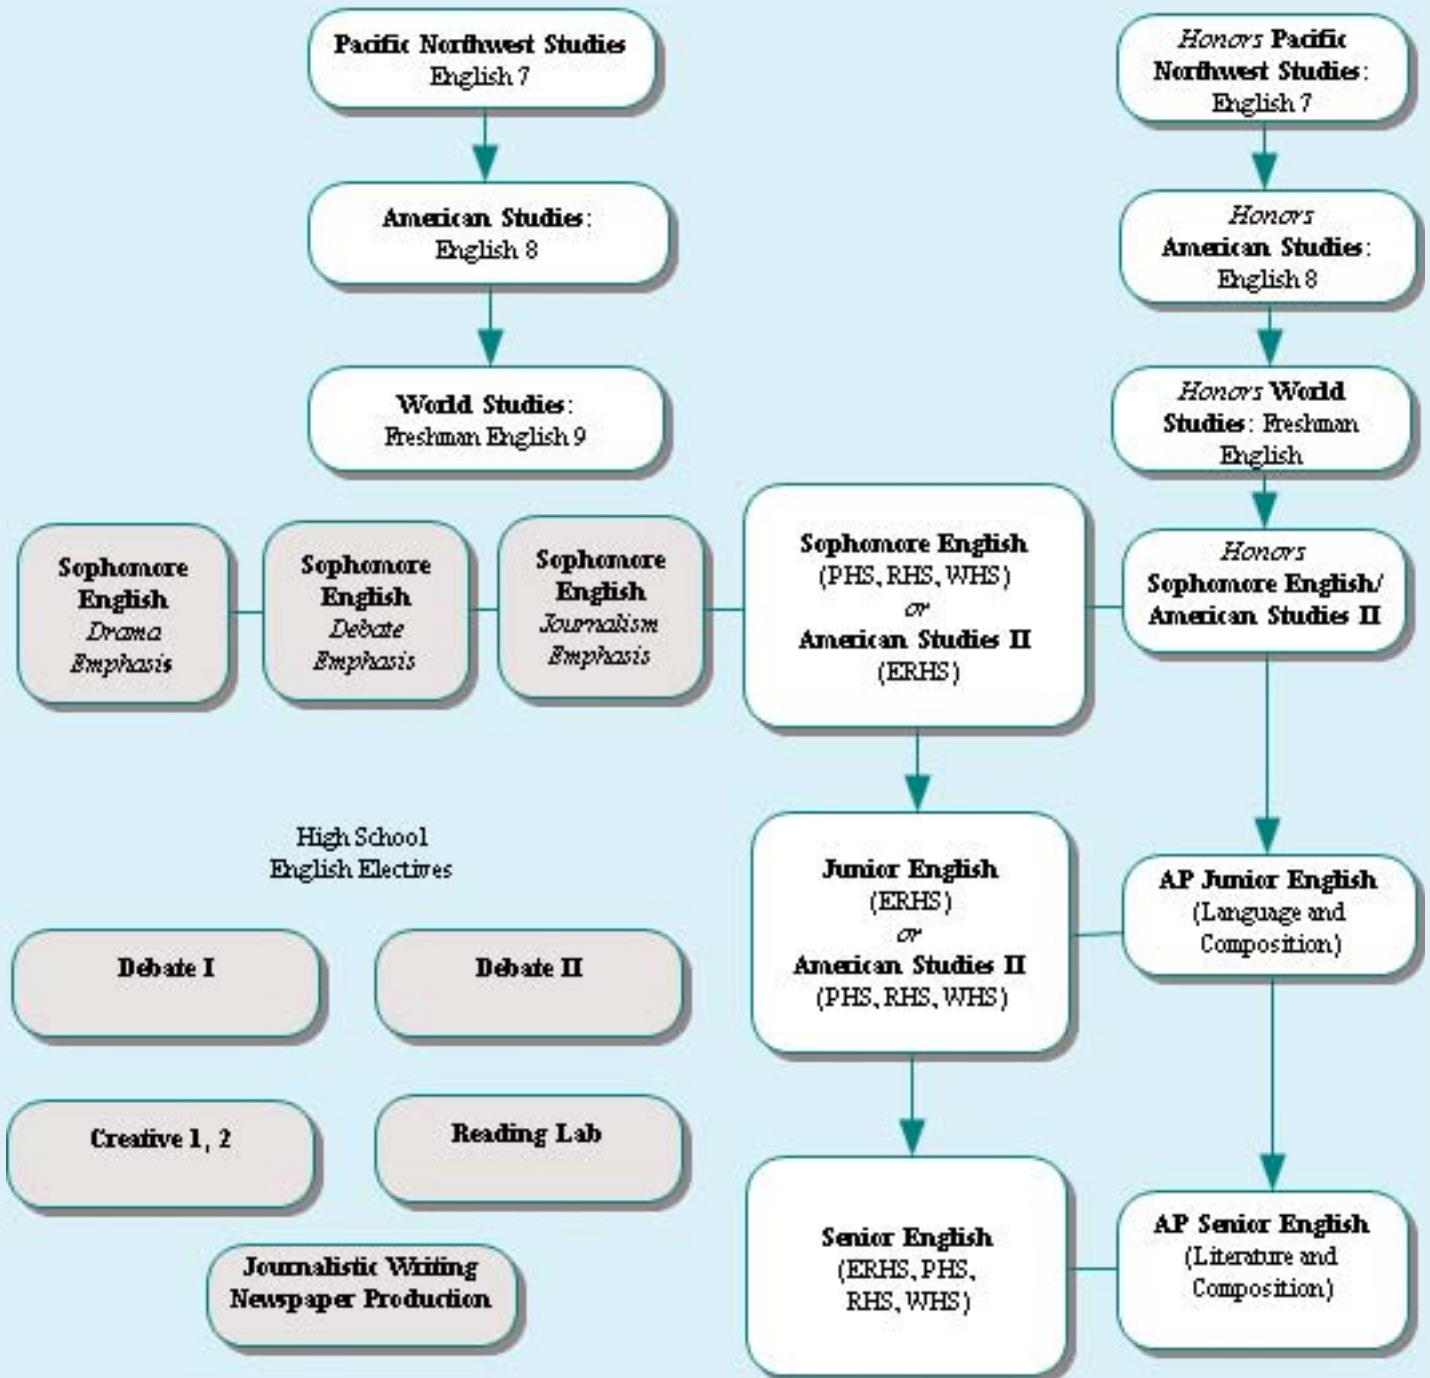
Pacific Northwest Studies
English 7

American Studies:
English 8

World Studies:
Freshman English 9

Honors Pacific Northwest Studies:
English 7

Honors American Studies:
English 8

Honors World Studies: Freshman English

Sophomore English
Drama Emphasis

Sophomore English
Debate Emphasis

Sophomore English
Journalism Emphasis

Sophomore English
(PHS, RHS, WHS)
or
American Studies II
(ERHS)

Honors Sophomore English/ American Studies II

High School
English Electives

Junior English
(ERHS)
or
American Studies II
(PHS, RHS, WHS)

AP Junior English
(Language and Composition)

Debate I

Debate II

Creative 1, 2

Reading Lab

Journalistic Writing
Newspaper Production

Senior English
(ERHS, PHS, RHS, WHS)

AP Senior English
(Literature and Composition)